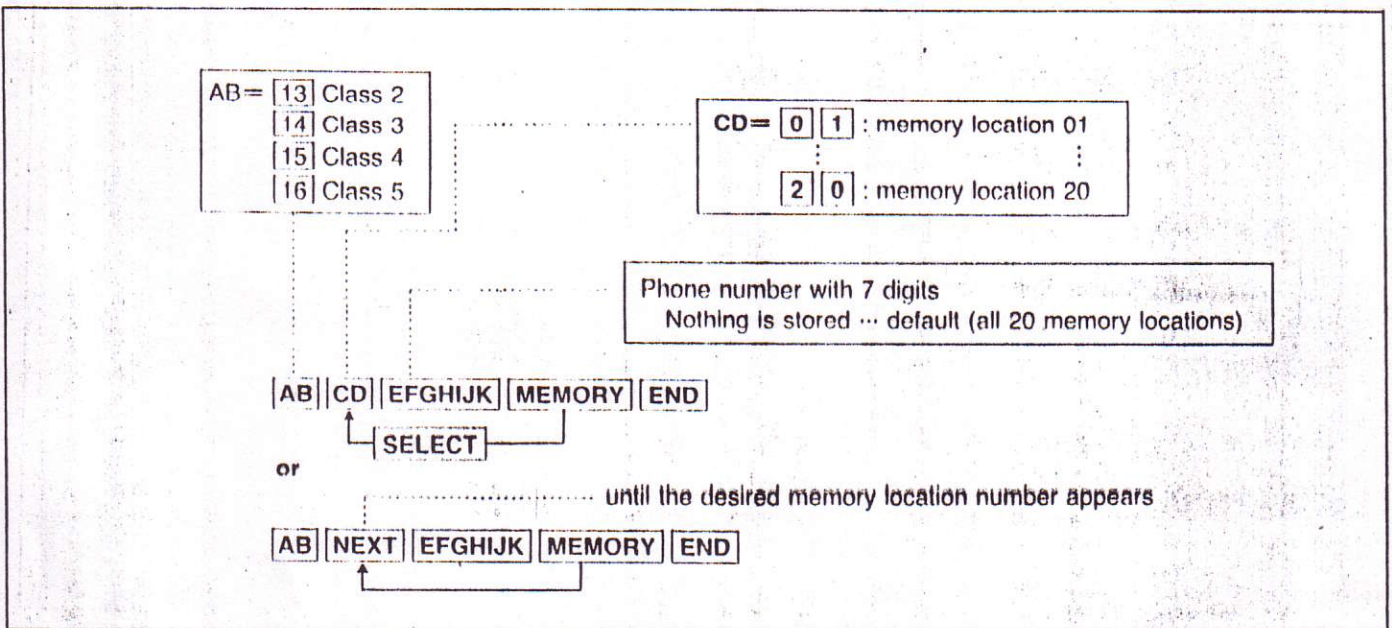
AB= 13 Class 2
14 Class 3
15 Class 4
16 Class 5

CD= 0 1 : memory location 01
⋮ ⋮
2 0 : memory location 20

Phone number with 7 digits
Nothing is stored ··· default (all 20 memory locations)

AB CD EFGHIJK MEMORY END
SELECT

or

until the desired memory location number appears

AB NEXT EFGHIJK MEMORY END